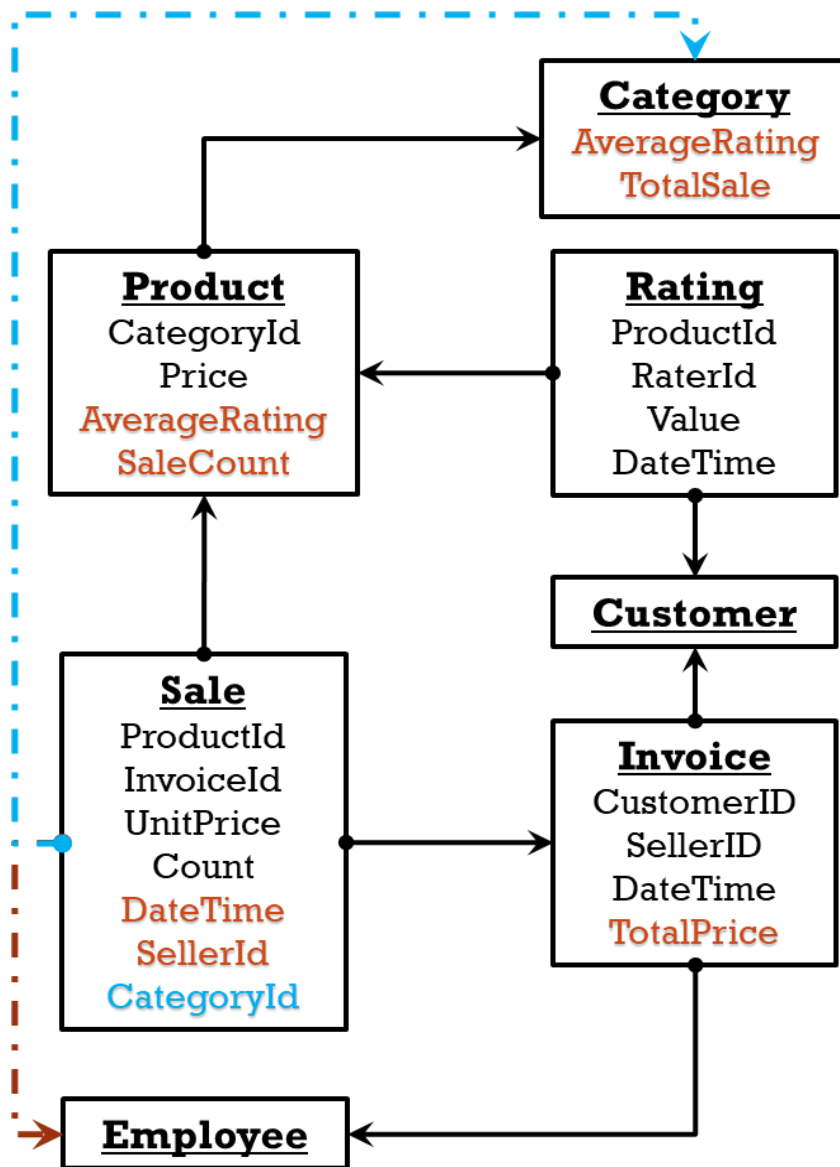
Category
AverageRating
TotalSale

Product
CategoryId
Price
AverageRating
SaleCount

Rating
ProductId
RaterId
Value
DateTime

Customer

Sale
ProductId
InvoiceId
UnitPrice
Count
DateTime
SellerId
CategoryId

Invoice
CustomerID
SellerID
DateTime
TotalPrice

Employee